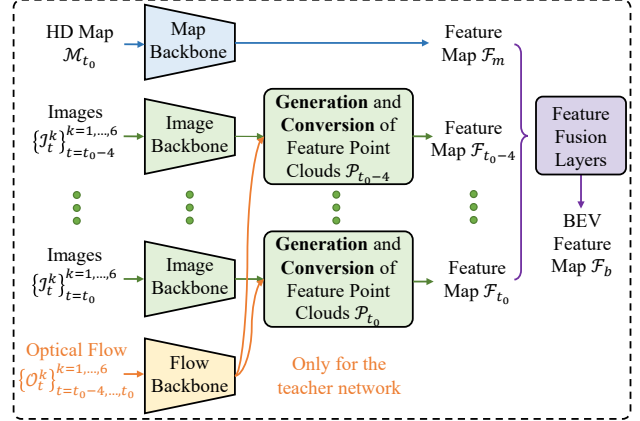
HD Map $\mathcal{M}_{t_0}$

Map Backbone

Feature Map $\mathcal{F}_m$

Images $\{\mathcal{I}_t^k\}_{t=t_0-4}^{k=1,\ldots,6}$

Image Backbone

**Generation** and **Conversion** of Feature Point Clouds $\mathcal{P}_{t_0-4}$

Feature Map $\mathcal{F}_{t_0-4}$

Feature Fusion Layers

BEV Feature Map $\mathcal{F}_b$

Images $\{\mathcal{I}_t^k\}_{t=t_0}^{k=1,\ldots,6}$

Image Backbone

**Generation** and **Conversion** of Feature Point Clouds $\mathcal{P}_{t_0}$

Feature Map $\mathcal{F}_{t_0}$

Optical Flow $\{\mathcal{O}_t^k\}_{t=t_0-4,\ldots,t_0}^{k=1,\ldots,6}$

Flow Backbone

Only for the teacher network